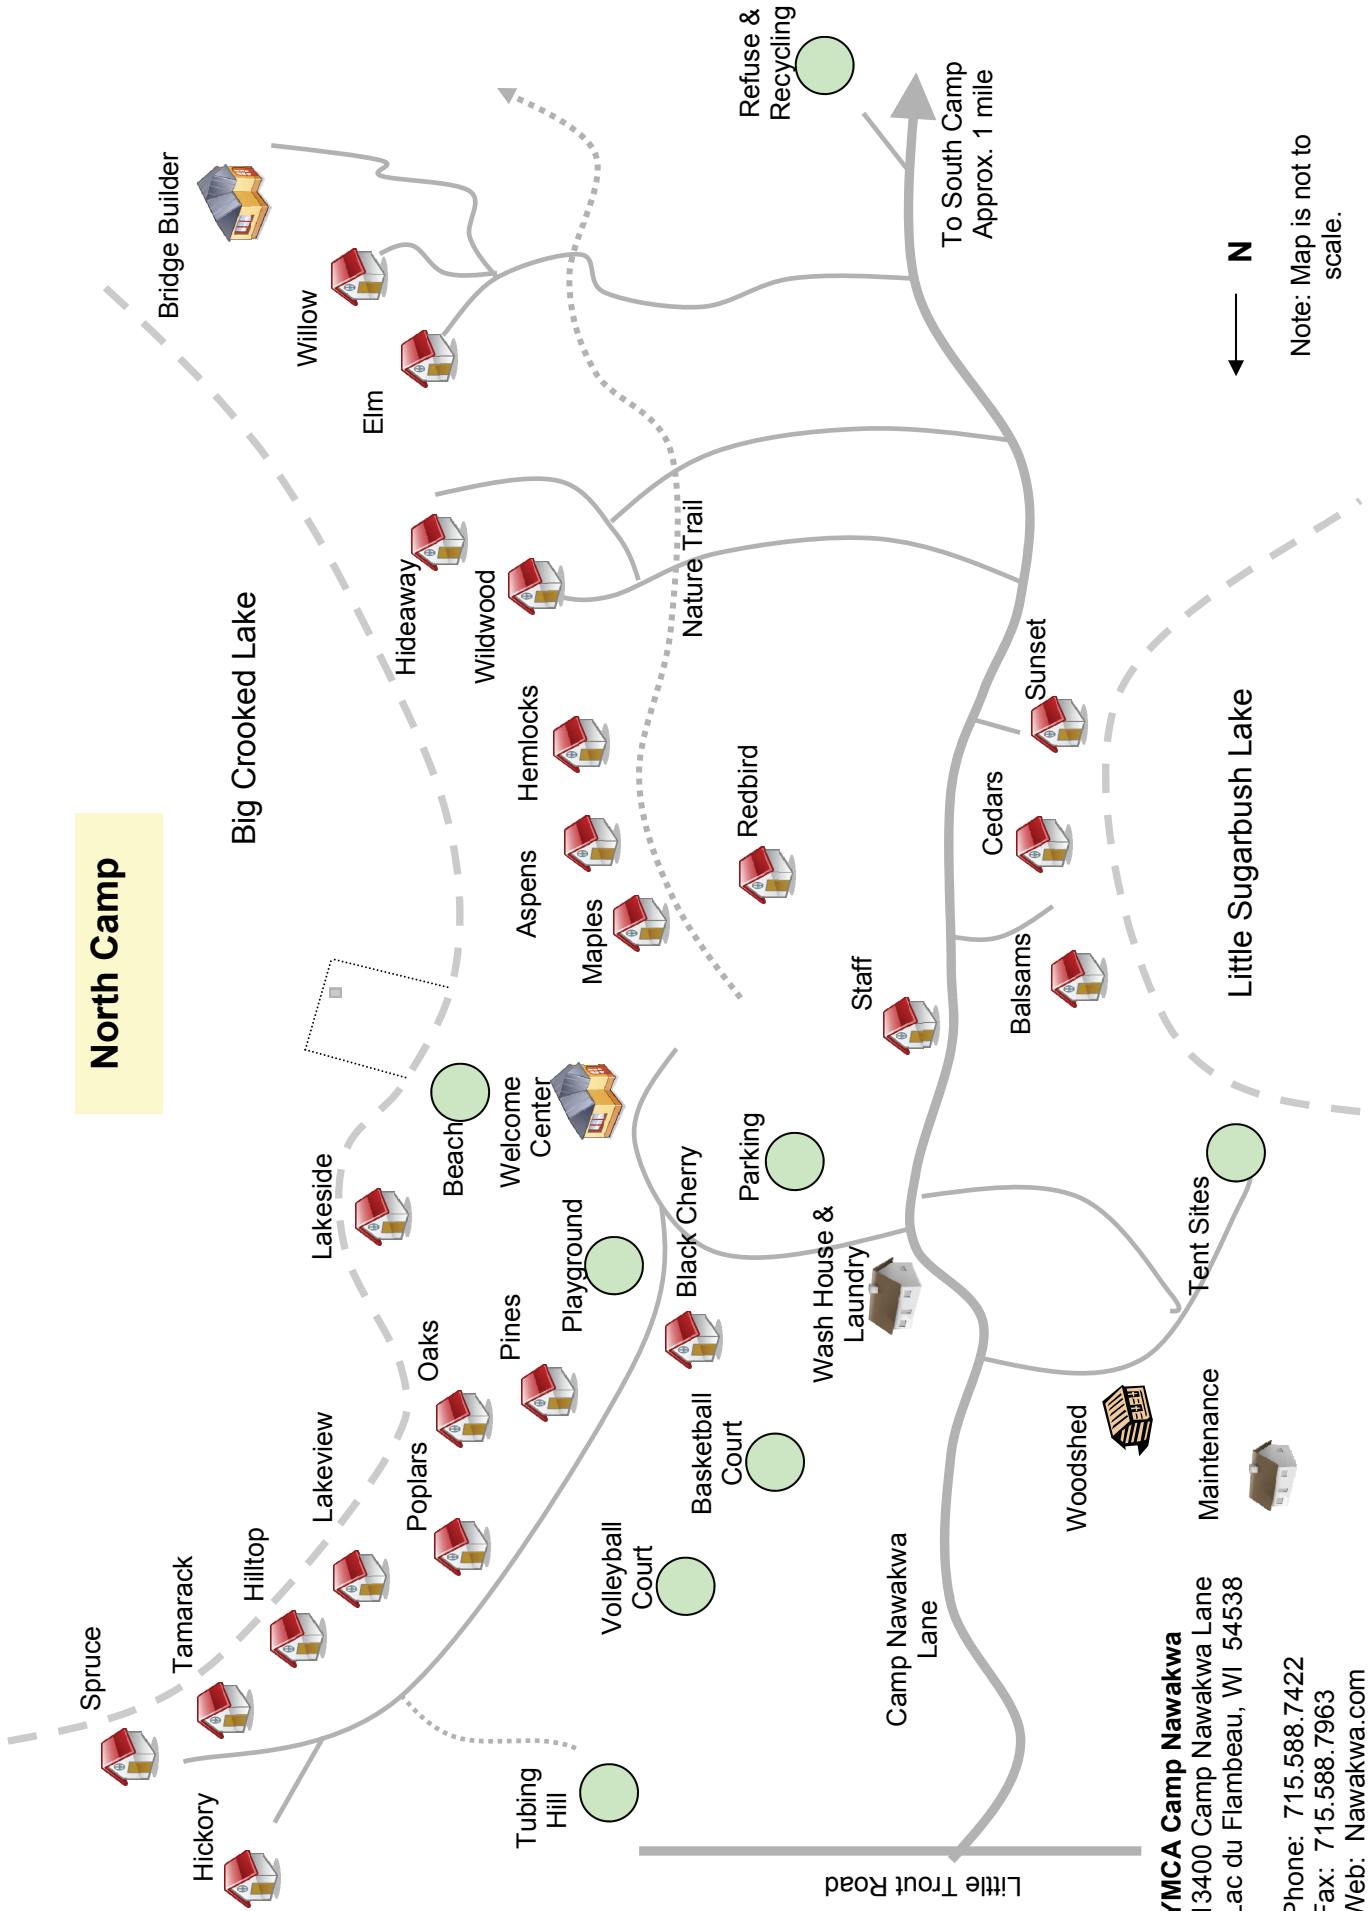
North Camp

Big Crooked Lake

Bridge Builder

Willow

Elm

Hideaway

Wildwood

Hemlocks

Aspens

Maples

Nature Trail

Redbird

Refuse & Recycling

To South Camp Approx. 1 mile

N

Note: Map is not to scale.

Sunset

Cedars

Balsams

Little Sugarbush Lake

Staff

Lakeside

Beach

Welcome Center

Parking

Black Cherry

Playground

Pines

Oaks

Wash House & Laundry

Tent Sites

Lakeview

Poplars

Basketball Court

Woodshed

Maintenance

Hilltop

Tamarack

Spruce

Volleyball Court

Camp Nawakwa Lane

Hickory

Tubing Hill

Little Trout Road

YMCA Camp Nawakwa
13400 Camp Nawakwa Lane
Lac du Flambeau, WI 54538

Phone: 715.588.7422
Fax: 715.588.7963
Web: Nawakwa.com